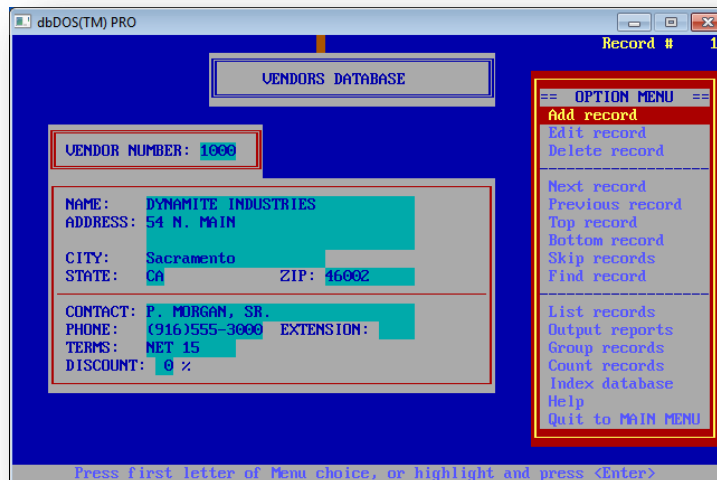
dbDOS(TM) PRO

Record # 1

VENDORS DATABASE

VENDOR NUMBER: 1000

NAME: DYNAMITE INDUSTRIES
ADDRESS: 54 N. MAIN

CITY: Sacramento
STATE: CA ZIP: 46002

CONTACT: P. MORGAN, SR.
PHONE: (916)555-3000 EXTENSION:
TERMS: NET 15
DISCOUNT: 0 %

== OPTION MENU ==
Add record
Edit record
Delete record
Next record
Previous record
Top record
Bottom record
Skip records
Find record
List records
Output reports
Group records
Count records
Index database
Help
Quit to MAIN MENU

Press first letter of Menu choice, or highlight and press <Enter>